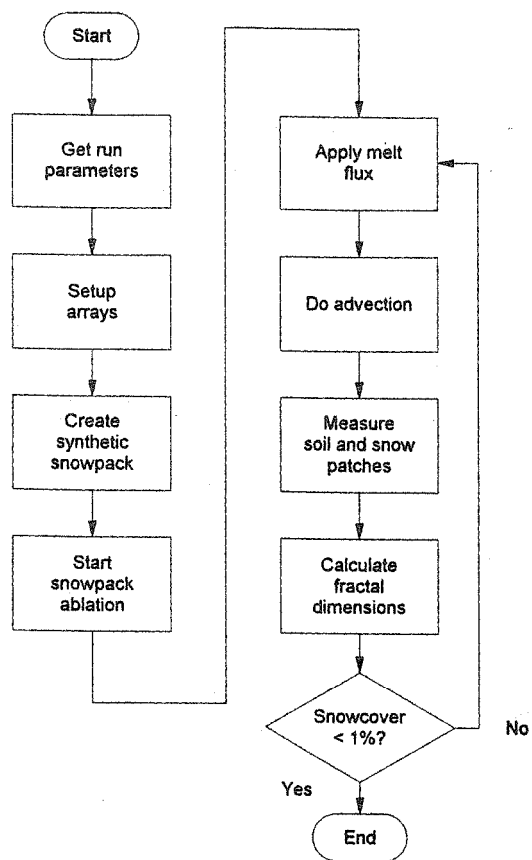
Start

Get run parameters

Setup arrays

Create synthetic snowpack

Start snowpack ablation

Apply melt flux

Do advection

Measure soil and snow patches

Calculate fractal dimensions

Snowcover < 1%?

No

Yes

End